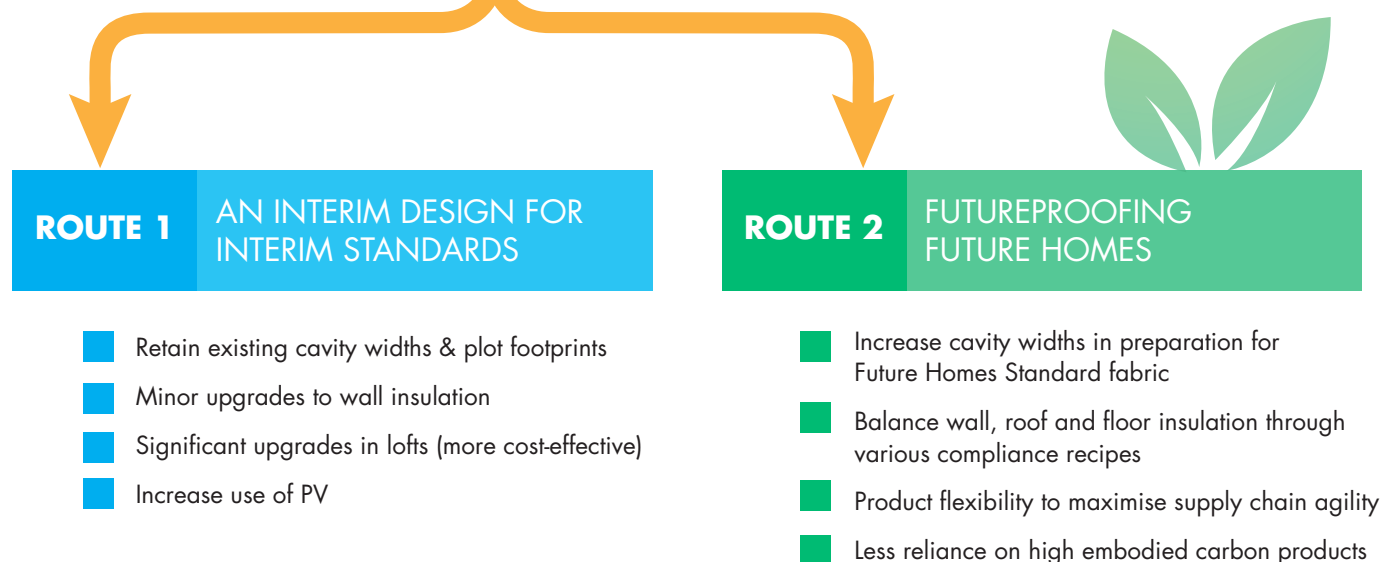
ROUTE 1 AN INTERIM DESIGN FOR INTERIM STANDARDS

Retain existing cavity widths & plot footprints

Minor upgrades to wall insulation

Significant upgrades in lofts (more cost-effective)

Increase use of PV

ROUTE 2 FUTUREPROOFING FUTURE HOMES

Increase cavity widths in preparation for Future Homes Standard fabric

Balance wall, roof and floor insulation through various compliance recipes

Product flexibility to maximise supply chain agility

Less reliance on high embodied carbon products